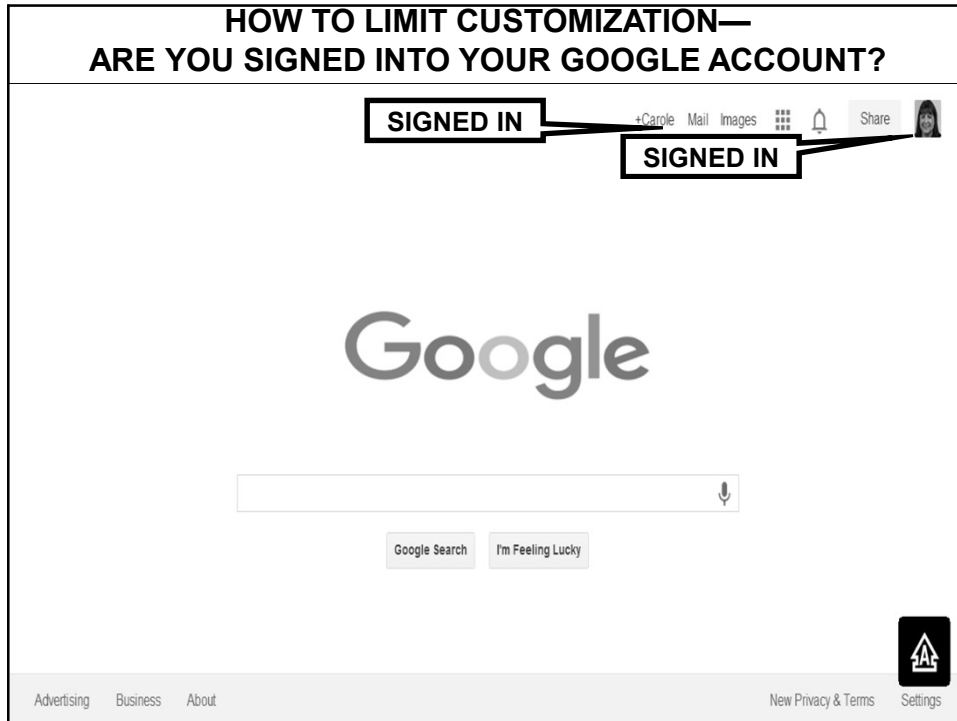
HOW TO LIMIT CUSTOMIZATION—
ARE YOU SIGNED INTO YOUR GOOGLE ACCOUNT?

SIGNED IN

+Carole Mail Images Share

SIGNED IN

Google

Google Search I'm Feeling Lucky

Advertising Business About

New Privacy & Terms Settings